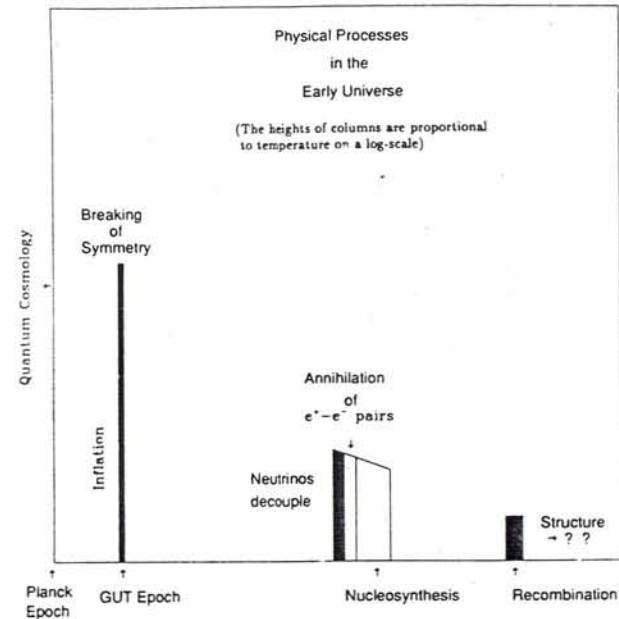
Physical Processes in the Early Universe

(The heights of columns are proportional to temperature on a log-scale)

Quantum Cosmology

Breaking of Symmetry

Inflation

Annihilation of $e^+-e^-$ pairs

Neutrinos decouple

Structure → ? ?

Planck Epoch

GUT Epoch

Nucleosynthesis

Recombination